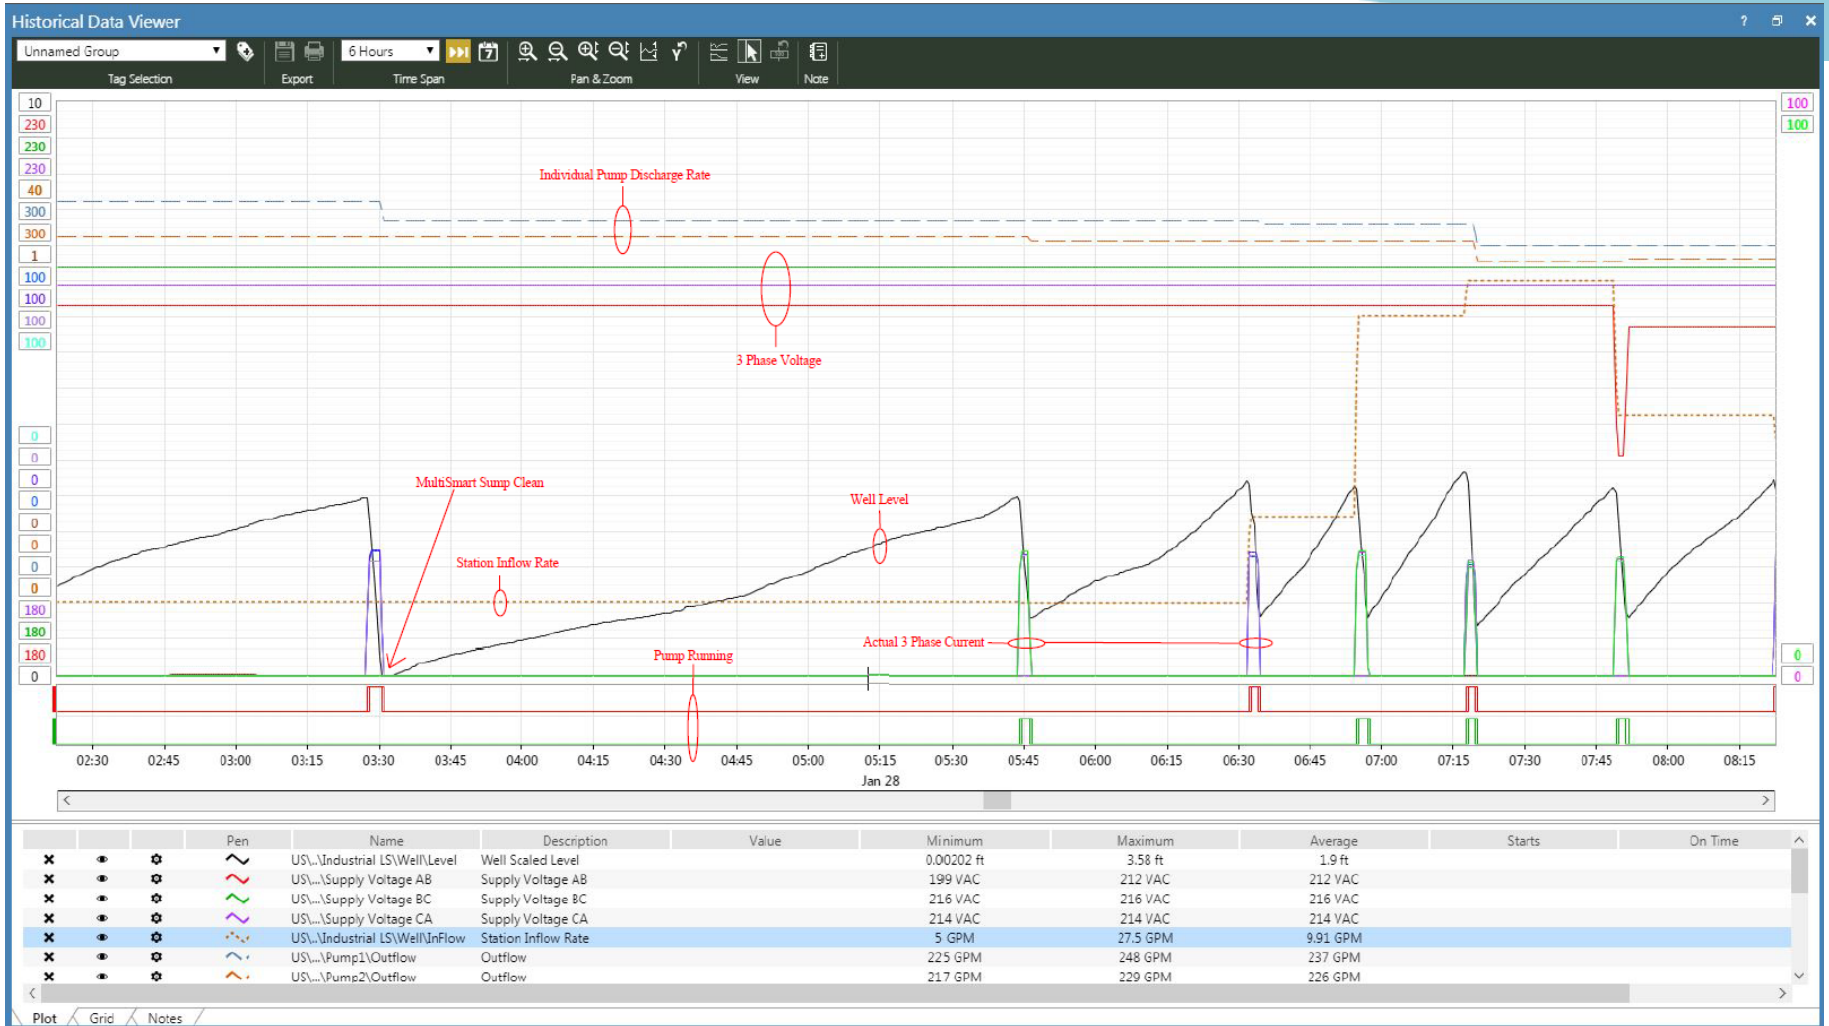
Historical Data Viewer

Unnamed Group
Tag Selection
Export
6 Hours
Time Span
Pan & Zoom
View
Note

10
230
230
230
40
300
300
1
100
100
100
100

100
100

Individual Pump Discharge Rate

3 Phase Voltage

0
0
0
0
0
0
0
0
180
180
180
0

0
0

MultiSmart Sump Clean

Well Level

Station Inflow Rate

Actual 3 Phase Current

Pump Running

02:30 02:45 03:00 03:15 03:30 03:45 04:00 04:15 04:30 04:45 05:00 05:15 05:30 05:45 06:00 06:15 06:30 06:45 07:00 07:15 07:30 07:45 08:00 08:15
Jan 28

| | | | Pen | Name | Description | Value | Minimum | Maximum | Average | Starts | On Time |
|---|---|---|---|---|---|---|---|---|---|---|---|
| × | | | | US\..\Industrial LS\Well\Level | Well Scaled Level | | 0.00202 ft | 3.58 ft | 1.9 ft | | |
| × | | | | US\...\Supply Voltage AB | Supply Voltage AB | | 199 VAC | 212 VAC | 212 VAC | | |
| × | | | | US\...\Supply Voltage BC | Supply Voltage BC | | 216 VAC | 216 VAC | 216 VAC | | |
| × | | | | US\...\Supply Voltage CA | Supply Voltage CA | | 214 VAC | 214 VAC | 214 VAC | | |
| × | | | | US\..\Industrial LS\Well\InFlow | Station Inflow Rate | | 5 GPM | 27.5 GPM | 9.91 GPM | | |
| × | | | | US\...\Pump1\Outflow | Outflow | | 225 GPM | 248 GPM | 237 GPM | | |
| × | | | | US\...\Pump2\Outflow | Outflow | | 217 GPM | 229 GPM | 226 GPM | | |

Plot Grid Notes